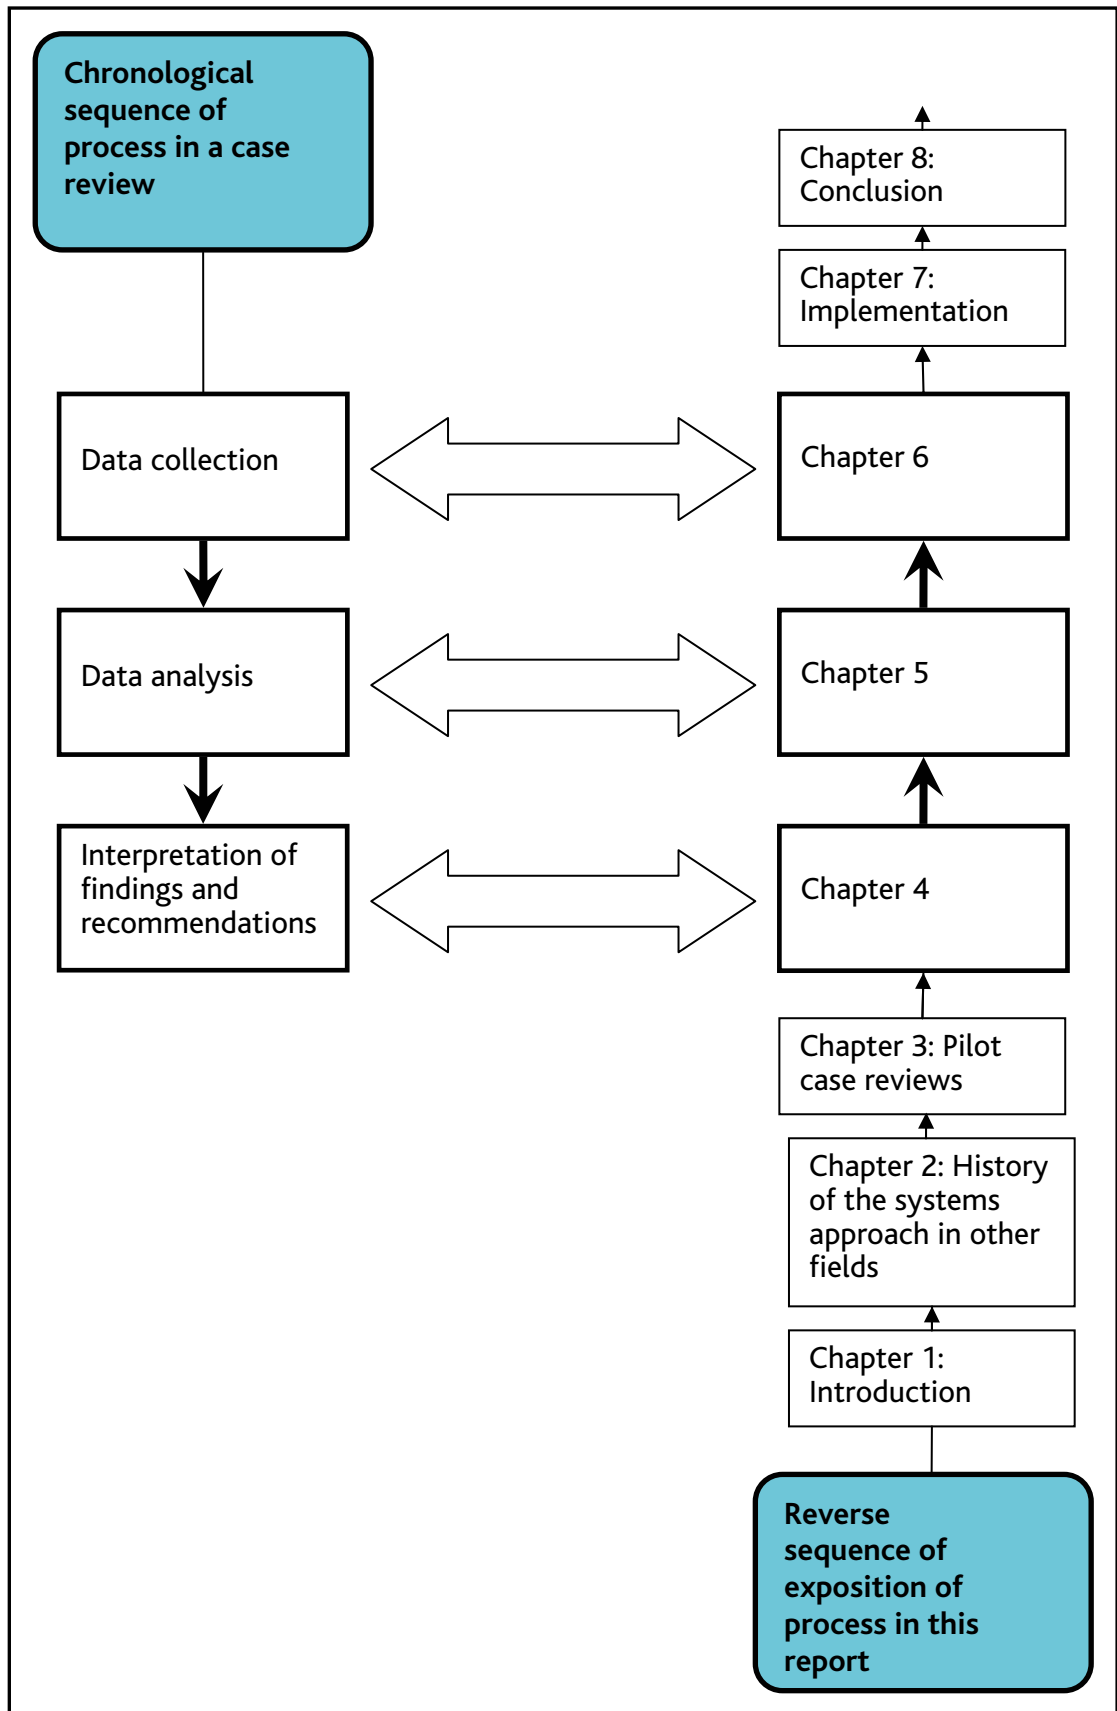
Chronological sequence of process in a case review

Chapter 8: Conclusion

Chapter 7: Implementation

Data collection

Chapter 6

Data analysis

Chapter 5

Interpretation of findings and recommendations

Chapter 4

Chapter 3: Pilot case reviews

Chapter 2: History of the systems approach in other fields

Chapter 1: Introduction

Reverse sequence of exposition of process in this report